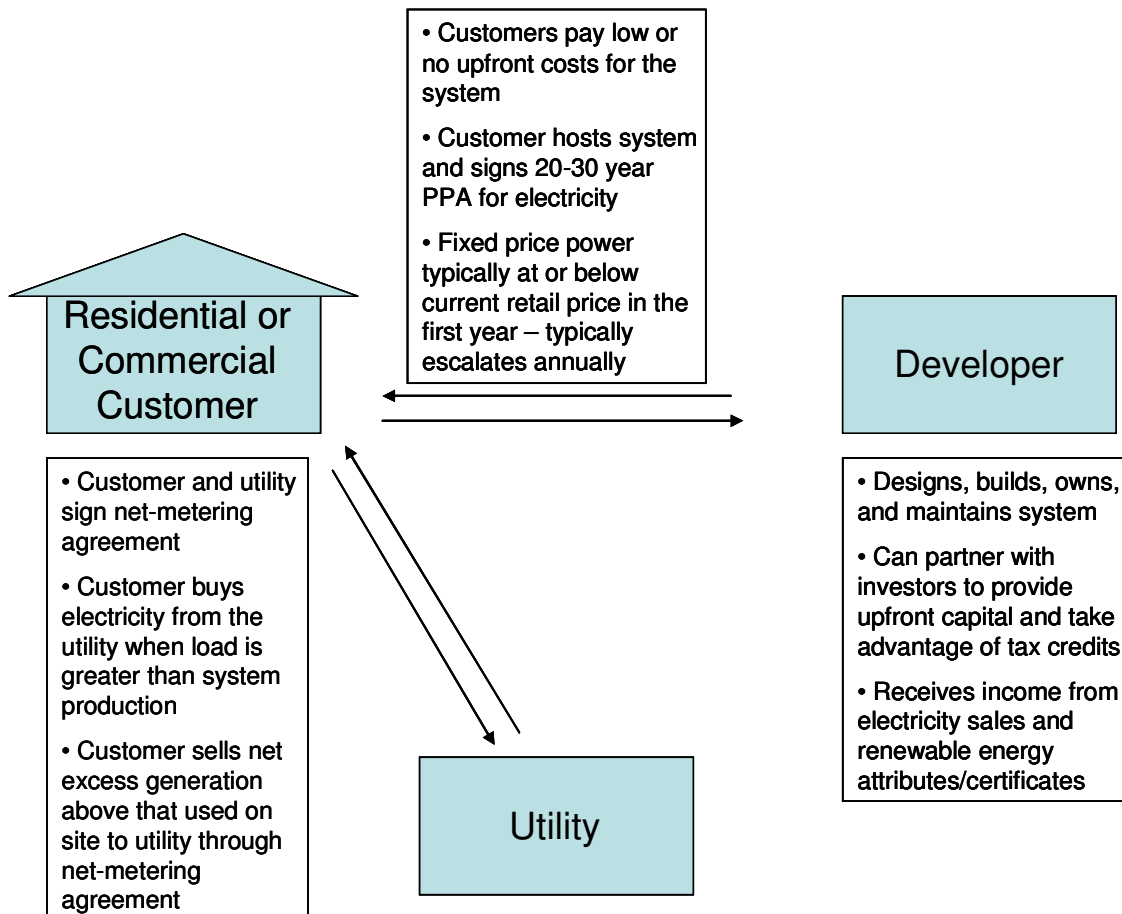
• Customers pay low or no upfront costs for the system

• Customer hosts system and signs 20-30 year PPA for electricity

• Fixed price power typically at or below current retail price in the first year – typically escalates annually

Residential or Commercial Customer

Developer

• Customer and utility sign net-metering agreement

• Customer buys electricity from the utility when load is greater than system production

• Customer sells net excess generation above that used on site to utility through net-metering agreement

• Designs, builds, owns, and maintains system

• Can partner with investors to provide upfront capital and take advantage of tax credits

• Receives income from electricity sales and renewable energy attributes/certificates

Utility